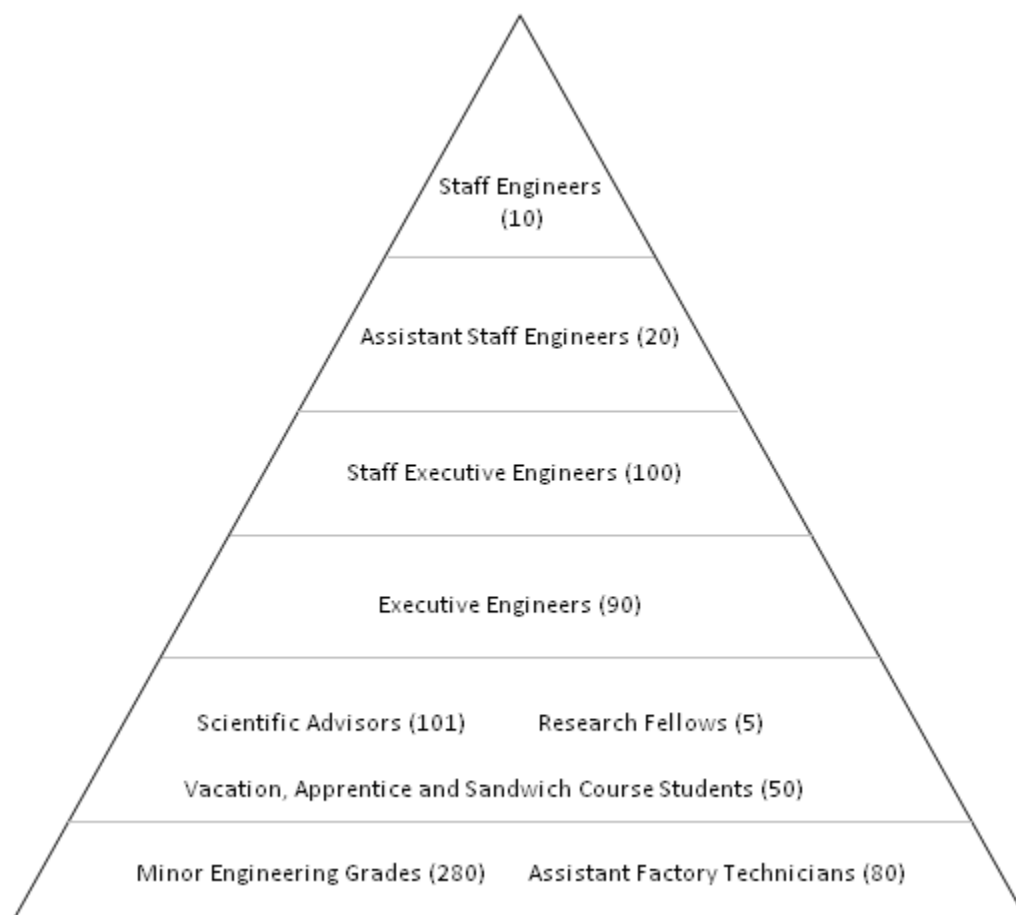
Staff Engineers (10)

Assistant Staff Engineers (20)

Staff Executive Engineers (100)

Executive Engineers (90)

Scientific Advisors (101) Research Fellows (5)

Vacation, Apprentice and Sandwich Course Students (50)

Minor Engineering Grades (280) Assistant Factory Technicians (80)